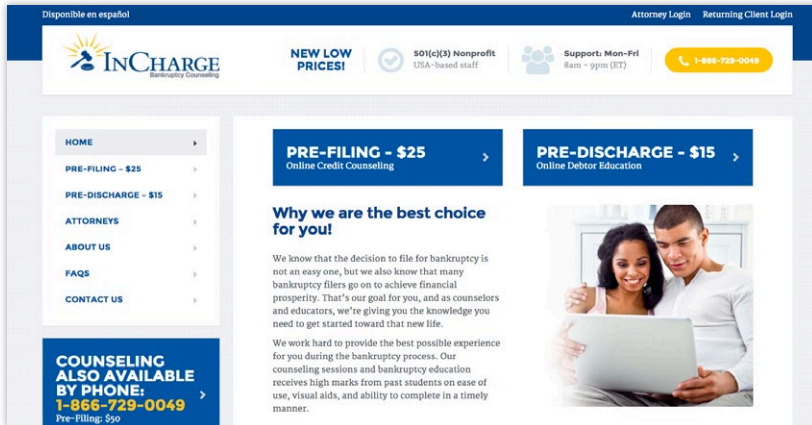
Disponible en español

Attorney Login Returning Client Login

InCharge Bankruptcy Counseling

NEW LOW PRICES!

501(c)(3) Nonprofit
USA-based staff

Support: Mon-Fri
8am – 9pm (ET)

1-866-729-0049

HOME
PRE-FILING – $25
PRE-DISCHARGE – $15
ATTORNEYS
ABOUT US
FAQS
CONTACT US

COUNSELING ALSO AVAILABLE BY PHONE:
1-866-729-0049
Pre-Filing: $50

PRE-FILING - $25
Online Credit Counseling

PRE-DISCHARGE - $15
Online Debtor Education

Why we are the best choice for you!

We know that the decision to file for bankruptcy is not an easy one, but we also know that many bankruptcy filers go on to achieve financial prosperity. That's our goal for you, and as counselors and educators, we're giving you the knowledge you need to get started toward that new life.

We work hard to provide the best possible experience for you during the bankruptcy process. Our counseling sessions and bankruptcy education receives high marks from past students on ease of use, visual aids, and ability to complete in a timely manner.